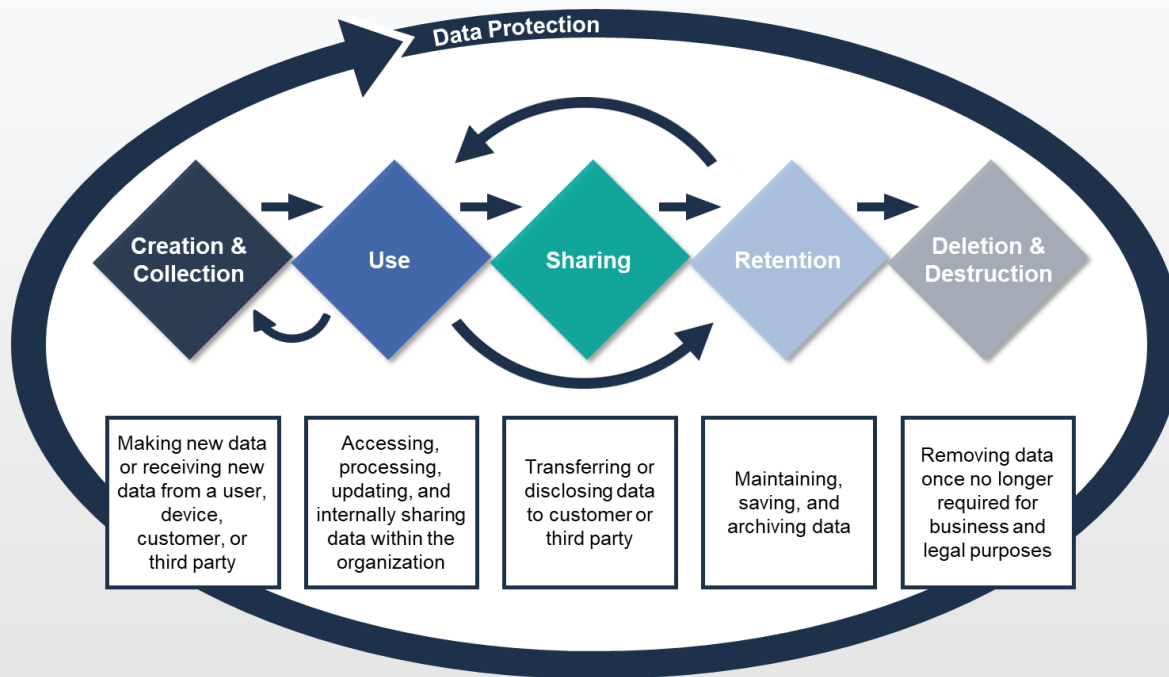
Data Protection

Creation & Collection

Use

Sharing

Retention

Deletion & Destruction

Making new data or receiving new data from a user, device, customer, or third party

Accessing, processing, updating, and internally sharing data within the organization

Transferring or disclosing data to customer or third party

Maintaining, saving, and archiving data

Removing data once no longer required for business and legal purposes